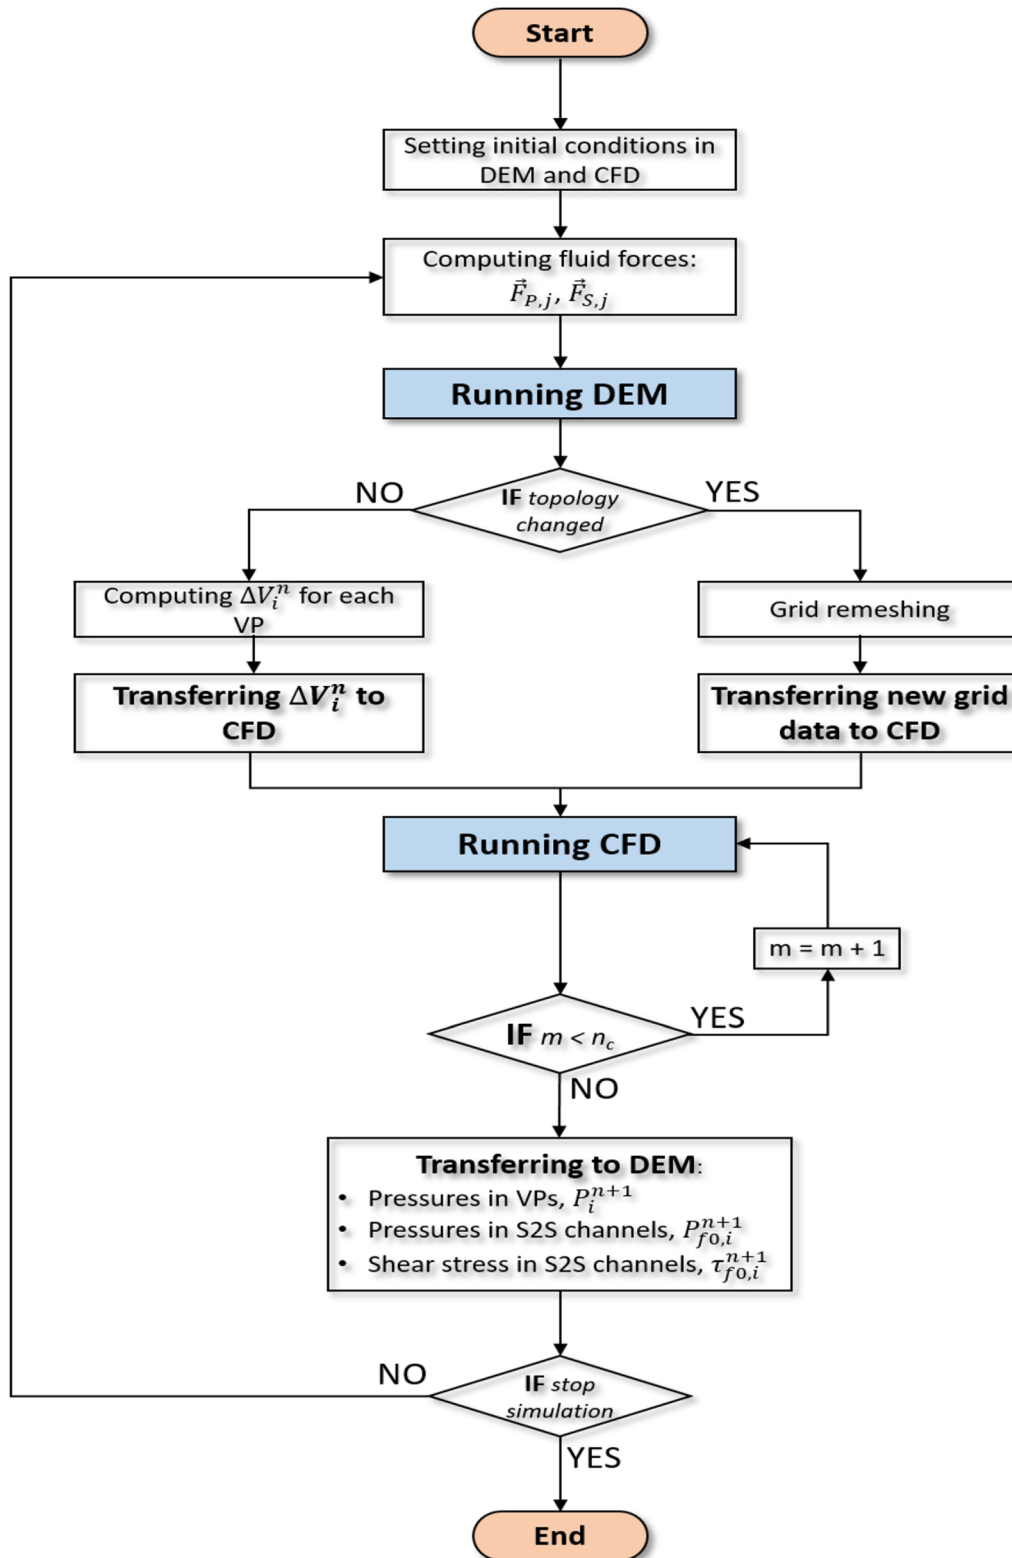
Start

Setting initial conditions in DEM and CFD

Computing fluid forces: $\vec{F}_{P,j}$, $\vec{F}_{S,j}$

Running DEM

NO

IF topology changed

YES

Computing $\Delta V_i^n$ for each VP

Grid remeshing

Transferring $\Delta V_i^n$ to CFD

Transferring new grid data to CFD

Running CFD

m = m + 1

IF $m < n_c$

YES

NO

Transferring to DEM:
• Pressures in VPs, $P_i^{n+1}$
• Pressures in S2S channels, $P_{f0,i}^{n+1}$
• Shear stress in S2S channels, $\tau_{f0,i}^{n+1}$

NO

IF stop simulation

YES

End